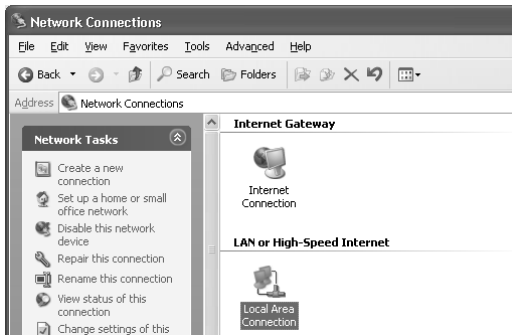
Network Connections

File Edit View Favorites Tools Advanced Help

Back Search Folders

Address Network Connections

Network Tasks

Create a new connection

Set up a home or small office network

Disable this network device

Repair this connection

Rename this connection

View status of this connection

Change settings of this

Internet Gateway

Internet Connection

LAN or High-Speed Internet

Local Area Connection